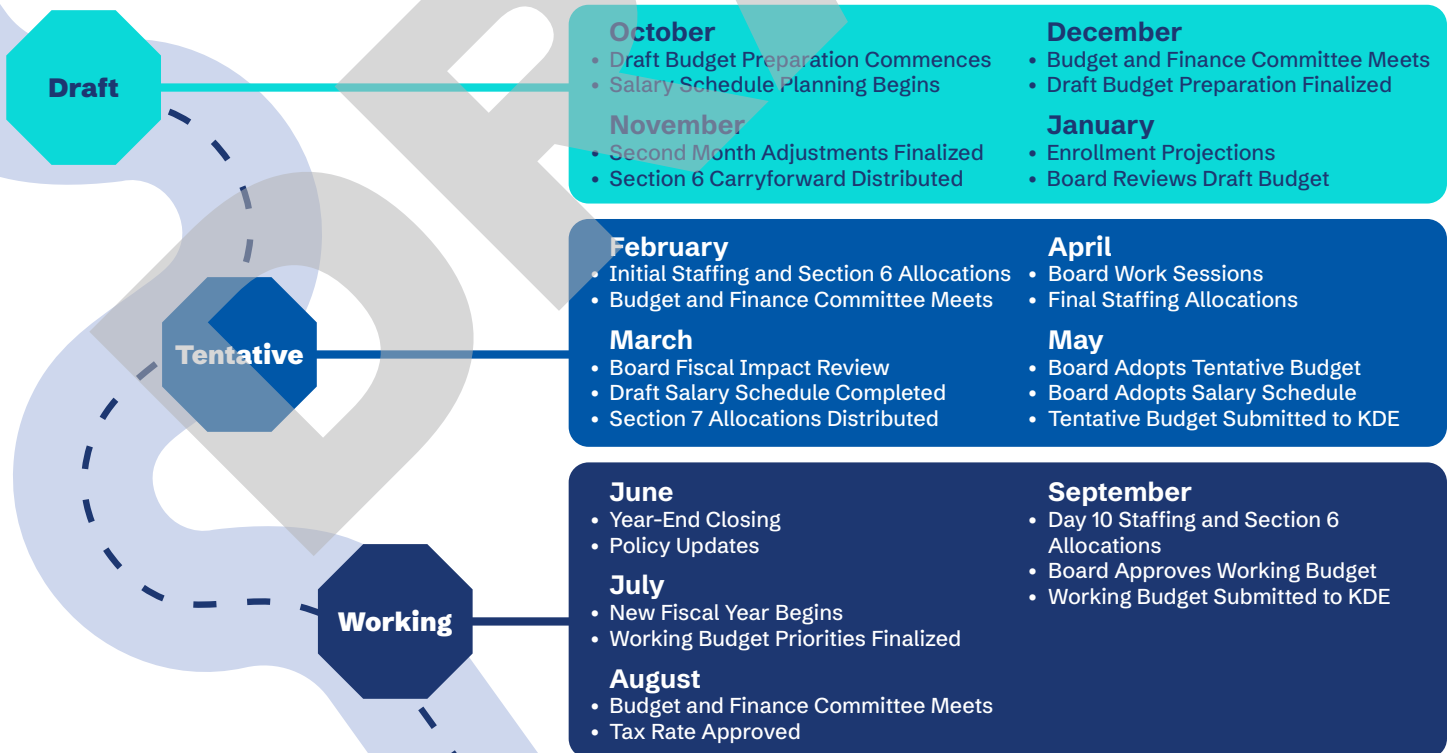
Draft

October
- Draft Budget Preparation Commences
- Salary Schedule Planning Begins

November
- Second Month Adjustments Finalized
- Section 6 Carryforward Distributed

December
- Budget and Finance Committee Meets
- Draft Budget Preparation Finalized

January
- Enrollment Projections
- Board Reviews Draft Budget

Tentative

February
- Initial Staffing and Section 6 Allocations
- Budget and Finance Committee Meets

March
- Board Fiscal Impact Review
- Draft Salary Schedule Completed
- Section 7 Allocations Distributed

April
- Board Work Sessions
- Final Staffing Allocations

May
- Board Adopts Tentative Budget
- Board Adopts Salary Schedule
- Tentative Budget Submitted to KDE

Working

June
- Year-End Closing
- Policy Updates

July
- New Fiscal Year Begins
- Working Budget Priorities Finalized

August
- Budget and Finance Committee Meets
- Tax Rate Approved

September
- Day 10 Staffing and Section 6 Allocations
- Board Approves Working Budget
- Working Budget Submitted to KDE